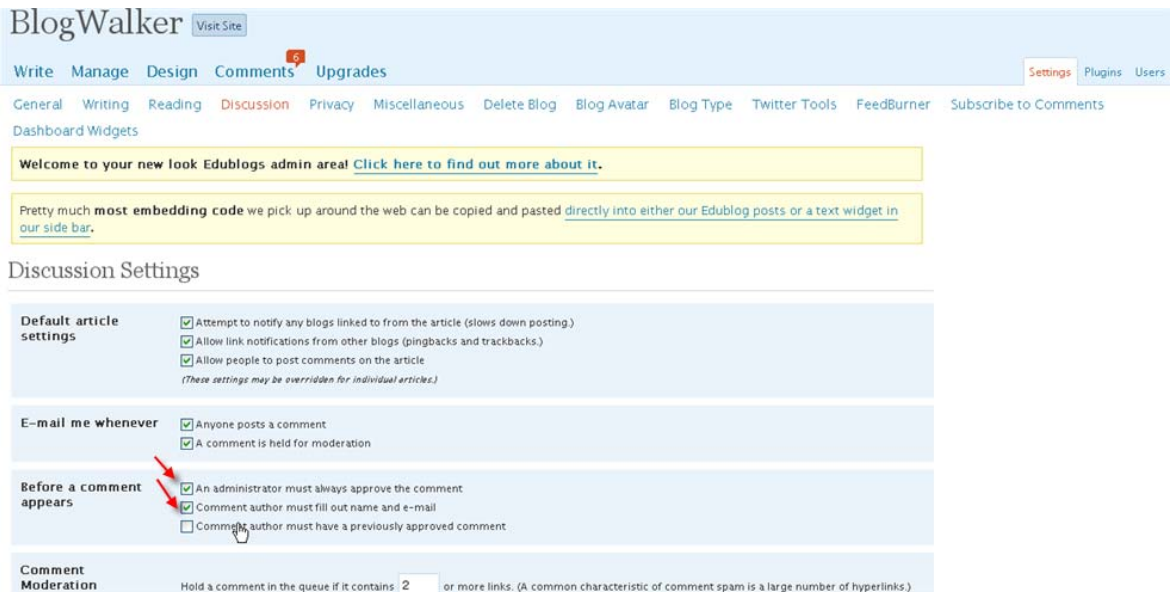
BlogWalker Visit Site

Write Manage Design Comments 6 Upgrades

Settings Plugins Users

General Writing Reading Discussion Privacy Miscellaneous Delete Blog Blog Avatar Blog Type Twitter Tools FeedBurner Subscribe to Comments Dashboard Widgets

Welcome to your new look Edublogs admin area! Click here to find out more about it.

Pretty much most embedding code we pick up around the web can be copied and pasted directly into either our Edublog posts or a text widget in our side bar.

Discussion Settings

Default article settings

Attempt to notify any blogs linked to from the article (slows down posting.)

Allow link notifications from other blogs (pingbacks and trackbacks.)

Allow people to post comments on the article

(These settings may be overridden for individual articles.)

E-mail me whenever

Anyone posts a comment

A comment is held for moderation

Before a comment appears

An administrator must always approve the comment

Comment author must fill out name and e-mail

Comment author must have a previously approved comment

Comment Moderation

Hold a comment in the queue if it contains 2 or more links. (A common characteristic of comment spam is a large number of hyperlinks.)